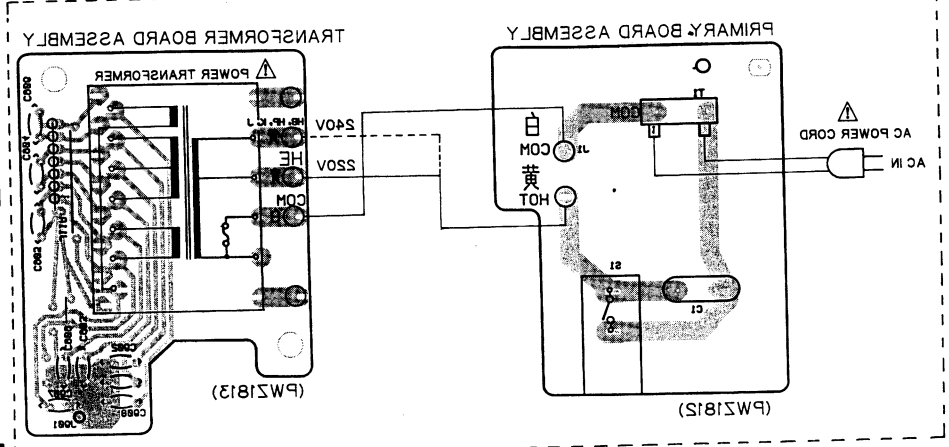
TRANSFORMER BOARD ASSEMBLY

PRIMARY BOARD ASSEMBLY

POWER TRANSFORMER

AC POWER CORD

AC IN

240V

220V

HE

COM

白

COM

黄

HOT

J1

T1

S1

C1

C880

C881

C882

C883

C886

J081

(PWZ1813)

(PWZ1812)